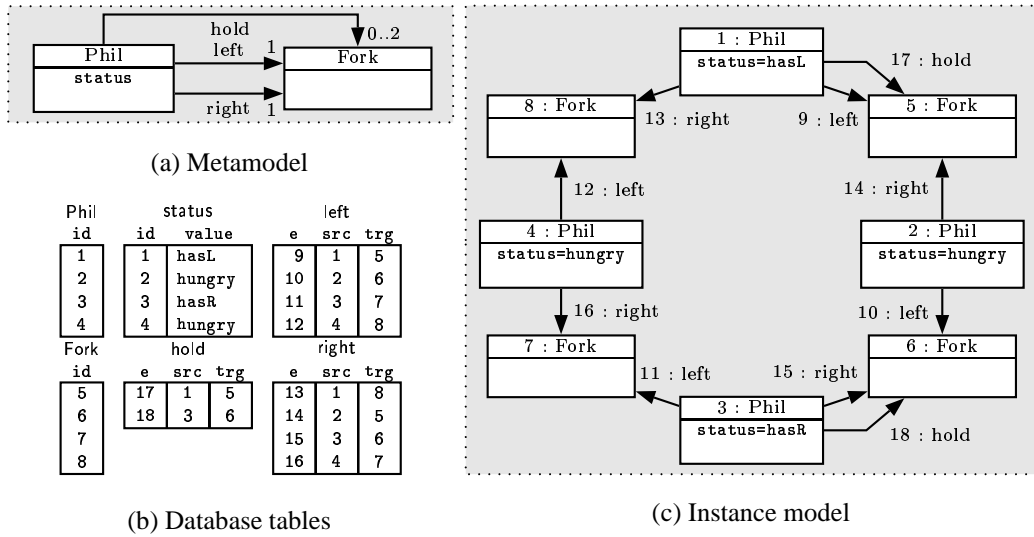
hold
0..2
Phil
left
1
Fork
status
right
1

(a) Metamodel

Phil

| id |
|---|
| 1 |
| 2 |
| 3 |
| 4 |

status

| id | value |
|---|---|
| 1 | hasL |
| 2 | hungry |
| 3 | hasR |
| 4 | hungry |

left

| e | src | trg |
|---|---|---|
| 9 | 1 | 5 |
| 10 | 2 | 6 |
| 11 | 3 | 7 |
| 12 | 4 | 8 |

Fork

| id |
|---|
| 5 |
| 6 |
| 7 |
| 8 |

hold

| e | src | trg |
|---|---|---|
| 17 | 1 | 5 |
| 18 | 3 | 6 |

right

| e | src | trg |
|---|---|---|
| 13 | 1 | 8 |
| 14 | 2 | 5 |
| 15 | 3 | 6 |
| 16 | 4 | 7 |

(b) Database tables

1 : Phil
status=hasL
17 : hold
8 : Fork
13 : right
9 : left
5 : Fork
12 : left
14 : right
4 : Phil
status=hungry
2 : Phil
status=hungry
16 : right
10 : left
7 : Fork
6 : Fork
11 : left
15 : right
3 : Phil
status=hasR
18 : hold

(c) Instance model